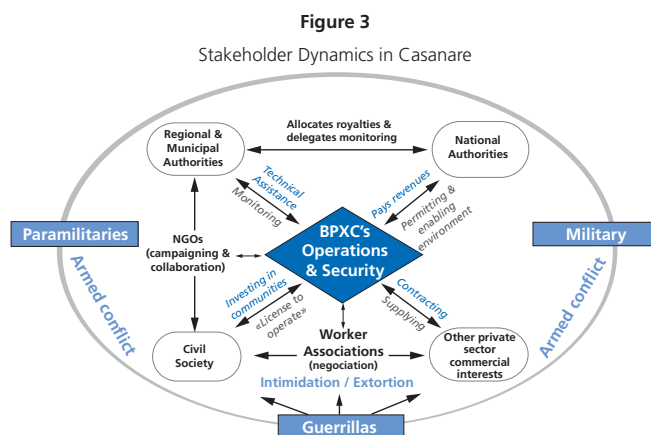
Figure 3

Stakeholder Dynamics in Casanare

Allocates royalties & delegates monitoring

Regional & Municipal Authorities

National Authorities

Technical Assistance

Monitoring

Pays revenues

Permitting & enabling environment

Paramilitaries

NGOs (campaigning & collaboration)

BPXC's Operations & Security

Military

Armed conflict

Armed conflict

Investing in communities

«License to operate»

Contracting

Supplying

Civil Society

Worker Associations (negociation)

Other private sector commercial interests

Intimidation / Extortion

Guerrillas